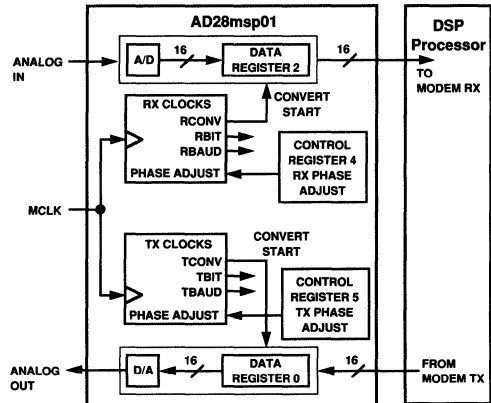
AD28msp01

DSP Processor

ANALOG IN

A/D

16

DATA REGISTER 2

16

TO MODEM RX

RX CLOCKS
RCONV
RBIT
RBAUD
PHASE ADJUST

CONVERT START

CONTROL REGISTER 4 RX PHASE ADJUST

MCLK

TX CLOCKS
TCONV
TBIT
TBAUD
PHASE ADJUST

CONVERT START

CONTROL REGISTER 5 TX PHASE ADJUST

ANALOG OUT

D/A

16

DATA REGISTER 0

16

FROM MODEM TX